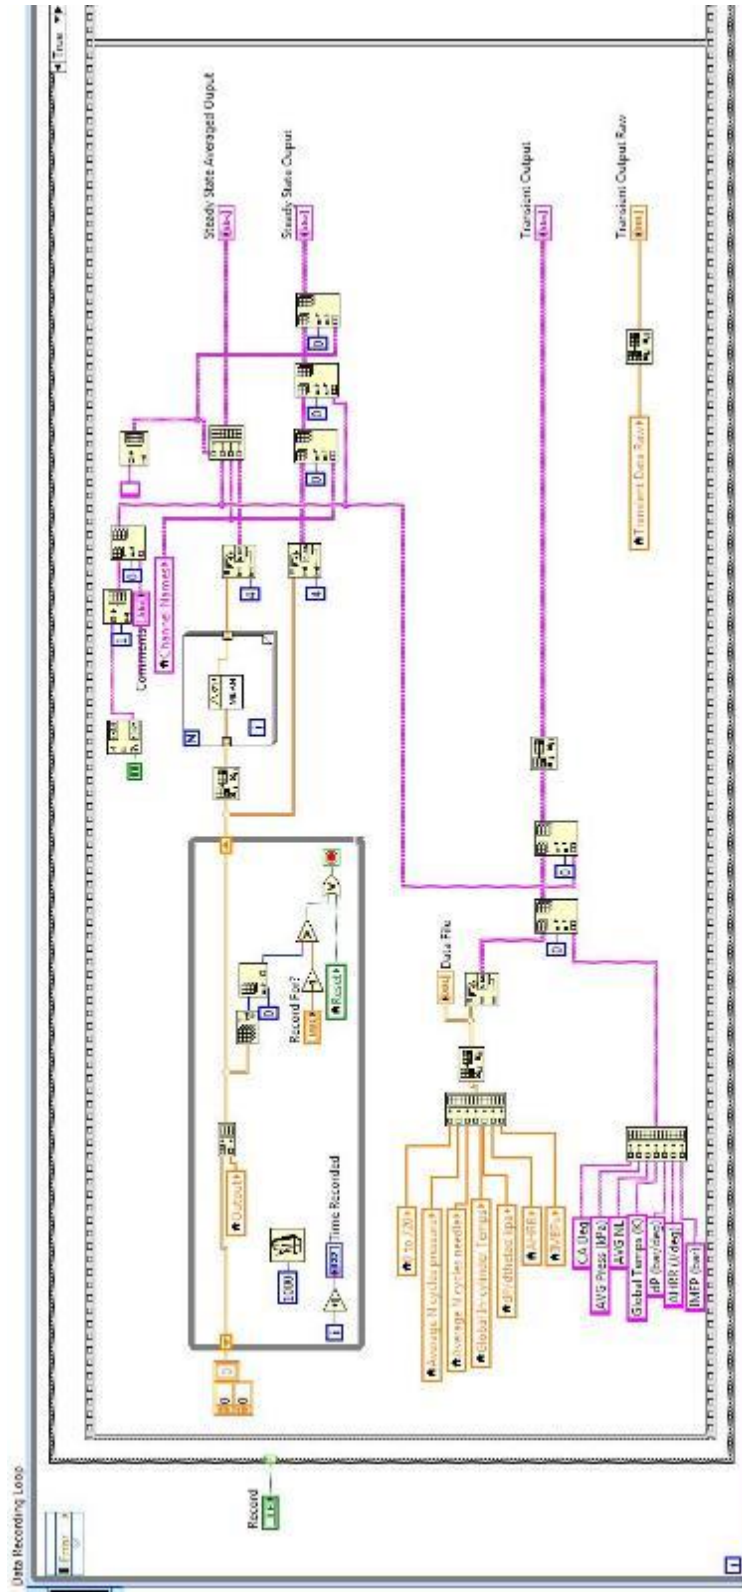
Data Recording Loop

Error

True

Record

Steady State Averaged Output

Steady State Output

Transient Output

Transient Output Raw

Comments

Channel Names

Transient Data Raw

MEAN

N

i

Time Recorded

1000

Output

Record For?

Reset

Data File

0 to 720

Average N cycles pressure

Average N cycles needle

Global In-cylinder Temps

dP/dtheta bps

AHRR

IMEP

CA Deg

AVG Press (MPa)

AVG NL

Global Temps (K)

dP (bar/deg)

AHRR (J/deg)

IMEP (bar)